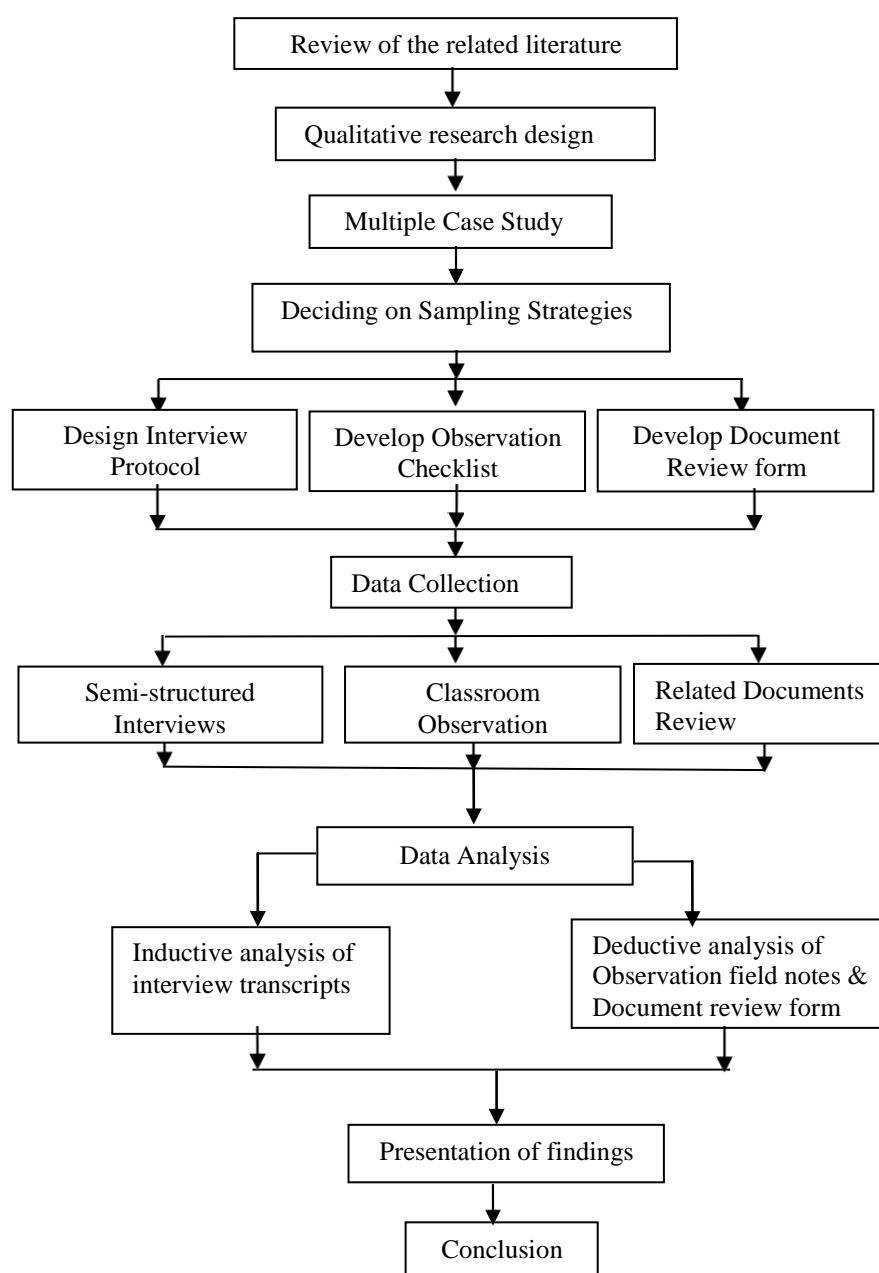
Review of the related literature

Qualitative research design

Multiple Case Study

Deciding on Sampling Strategies

Design Interview Protocol

Develop Observation Checklist

Develop Document Review form

Data Collection

Semi-structured Interviews

Classroom Observation

Related Documents Review

Data Analysis

Inductive analysis of interview transcripts

Deductive analysis of Observation field notes & Document review form

Presentation of findings

Conclusion